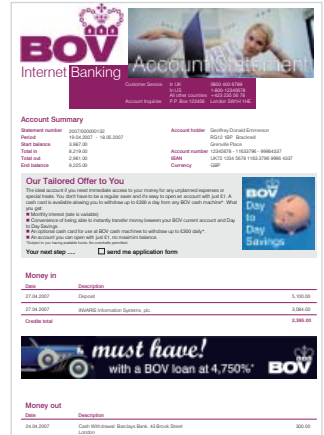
BOV
Internet Banking
Account Statement

Customer Service In UK 0800 400 6789
In US 1-800-1234578
All other countries +423 230 56 78
Account Inquiries P.O. Box 123456 London SW1H 1HE

Account Summary

Statement number 2007/000000132
Period 19.04.2007 – 18.05.2007
Start balance 3,567.00
Total in 8,219.00
Total out 2,981.00
End balance 8,225.00

Account holder Geoffrey Donald Emmerson
RG12 1BP Bracknell
Grenville Place
Account number 12345678 - 11633796 - 99964337
IBAN UK72 1234 5678 1163 3796 9996 4337
Currency GBP

Our Tailored Offer to You
The ideal account if you need immediate access to your money for any unplanned expenses or special treats. You don't have to be a regular saver and it's easy to open an account with just £1. A cash card is available allowing you to withdraw up to £300 a day from any BOV cash machine*. What you get:
■ Monthly interest (rate is variable)
■ Convenience of being able to instantly transfer money between your BOV current account and Day to Day Savings
■ An optional cash card for use at BOV cash machines to withdraw up to £300 daily*.
■ An account you can open with just £1, no maximum balance.
*Subject to your having available funds. No overdrafts permitted.

BOV Day to Day Savings

Your next step ..... send me application form

Money in
| Date | Description | |
|---|---|---|
| 27.04.2007 | Deposit | 5,100.00 |
| 27.04.2007 | INVARIS Information Systems, plc | 3,084.00 |
| Credits total | | 2,385.00 |

must have! with a BOV loan at 4,750%* BOV

Money out
| Date | Description | |
|---|---|---|
| 24.04.2007 | Cash Withdrawal: Barclays Bank, 43 Brook Street London | 300.00 |